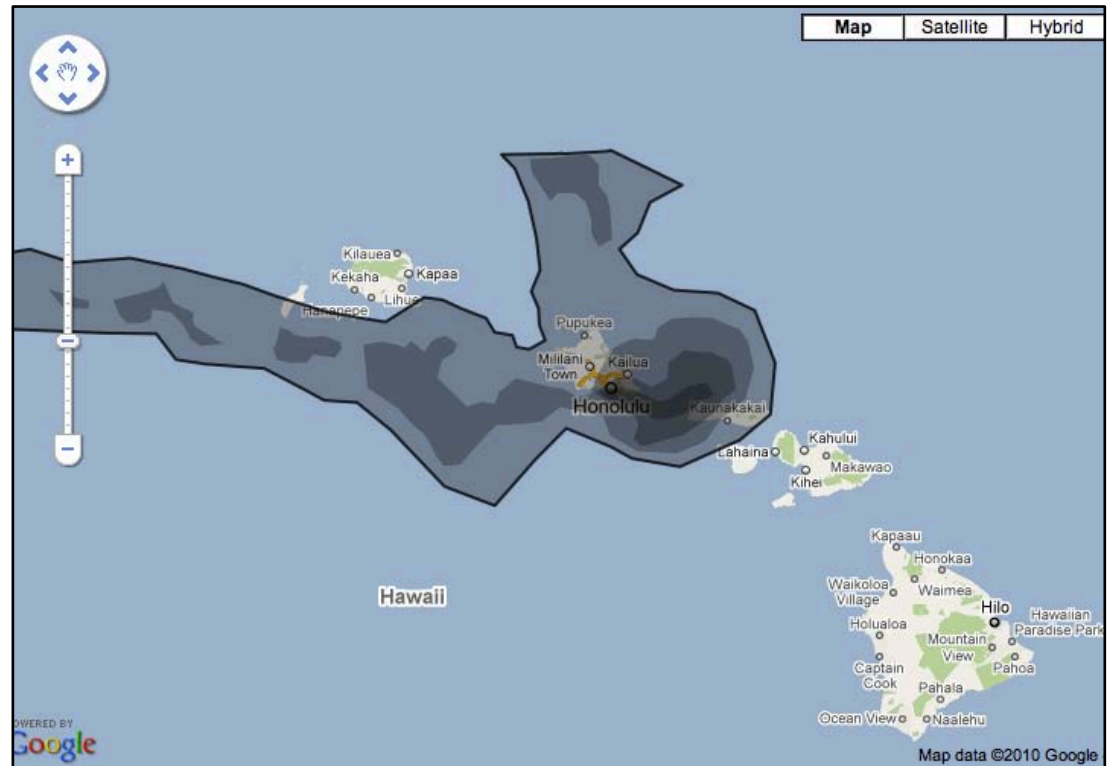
Map | Satellite | Hybrid

Kilauea
Kekaha
Kapaa
Lihue
Hanapepe
Pupukea
Mililani Town
Kailua
Honolulu
Kaunakakai
Kahului
Lahaina
Makawao
Kihei
Kapaau
Honokaa
Waikoloa Village
Waimea
Hilo
Hawaiian Paradise Park
Holualoa
Mountain View
Pahoa
Captain Cook
Pahala
Ocean View
Naalehu
Hawaii

OWERED BY
Google
Map data ©2010 Google